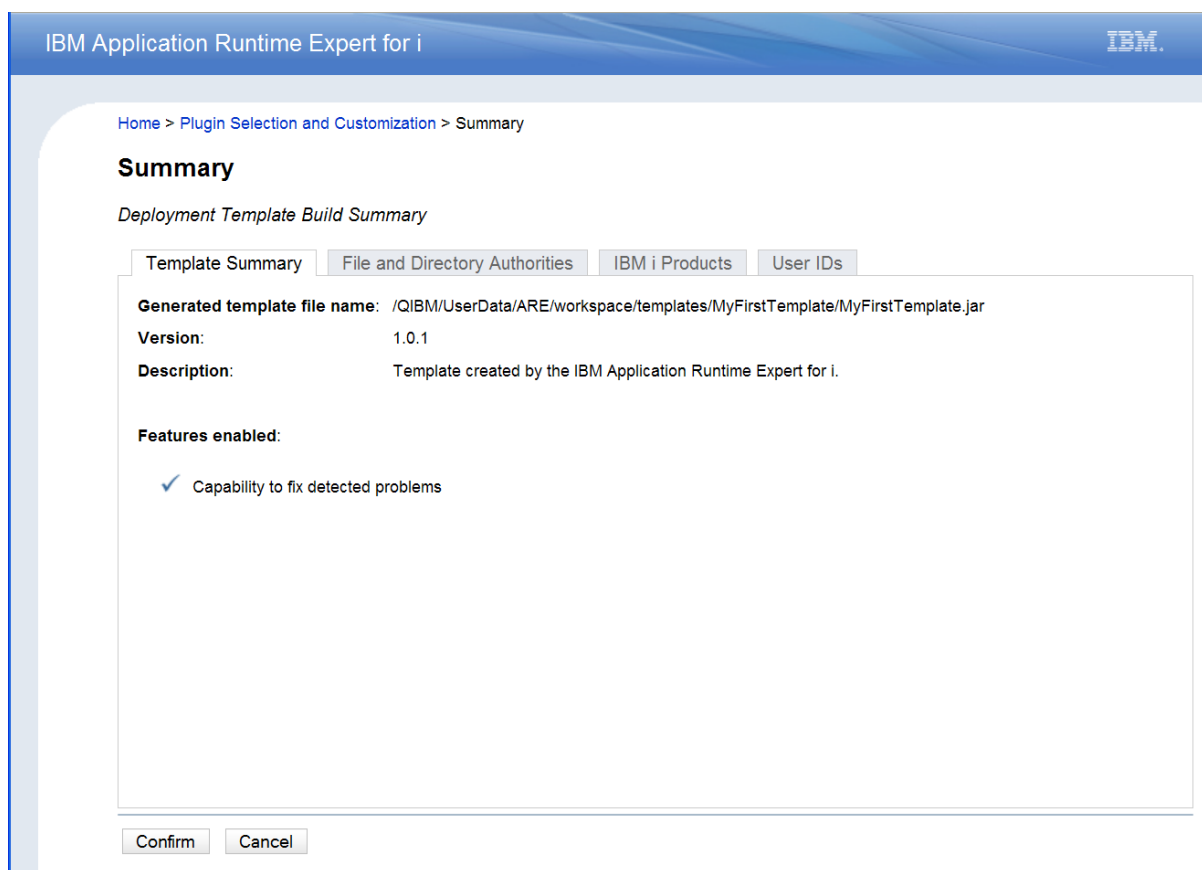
IBM Application Runtime Expert for i

IBM.

Home > Plugin Selection and Customization > Summary

Summary

Deployment Template Build Summary

Template Summary | File and Directory Authorities | IBM i Products | User IDs

Generated template file name: /QIBM/UserData/ARE/workspace/templates/MyFirstTemplate/MyFirstTemplate.jar

Version: 1.0.1

Description: Template created by the IBM Application Runtime Expert for i.

Features enabled:

✓ Capability to fix detected problems

Confirm
Cancel